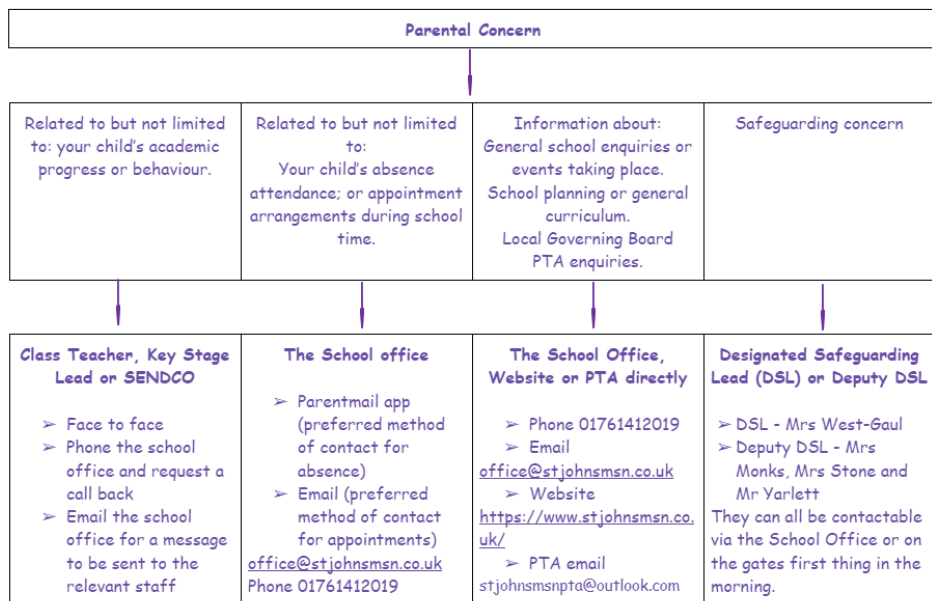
Parental Concern

Related to but not limited to: your child's academic progress or behaviour.

Related to but not limited to: Your child's absence attendance; or appointment arrangements during school time.

Information about: General school enquiries or events taking place. School planning or general curriculum. Local Governing Board PTA enquiries.

Safeguarding concern

**Class Teacher, Key Stage Lead or SENDCO**

➢ Face to face
➢ Phone the school office and request a call back
➢ Email the school office for a message to be sent to the relevant staff

**The School office**

➢ Parentmail app (preferred method of contact for absence)
➢ Email (preferred method of contact for appointments)
office@stjohnsmsn.co.uk
Phone 01761412019

**The School Office, Website or PTA directly**

➢ Phone 01761412019
➢ Email
office@stjohnsmsn.co.uk
➢ Website
https://www.stjohnsmsn.co.uk/
➢ PTA email
stjohnsmsnpta@outlook.com

**Designated Safeguarding Lead (DSL) or Deputy DSL**

➢ DSL - Mrs West-Gaul
➢ Deputy DSL - Mrs Monks, Mrs Stone and Mr Yarlett
They can all be contactable via the School Office or on the gates first thing in the morning.